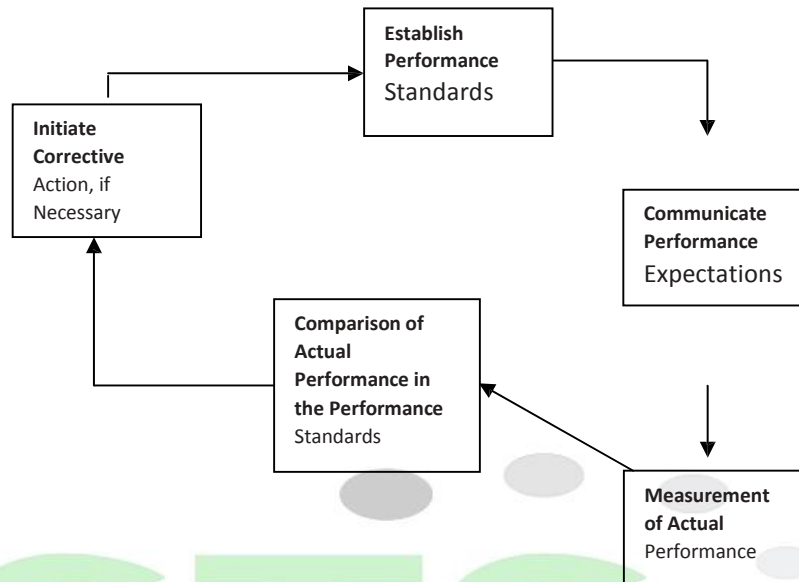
**Establish Performance** Standards

**Communicate Performance** Expectations

**Measurement of Actual** Performance

**Comparison of Actual Performance in the Performance** Standards

**Initiate Corrective** Action, if Necessary